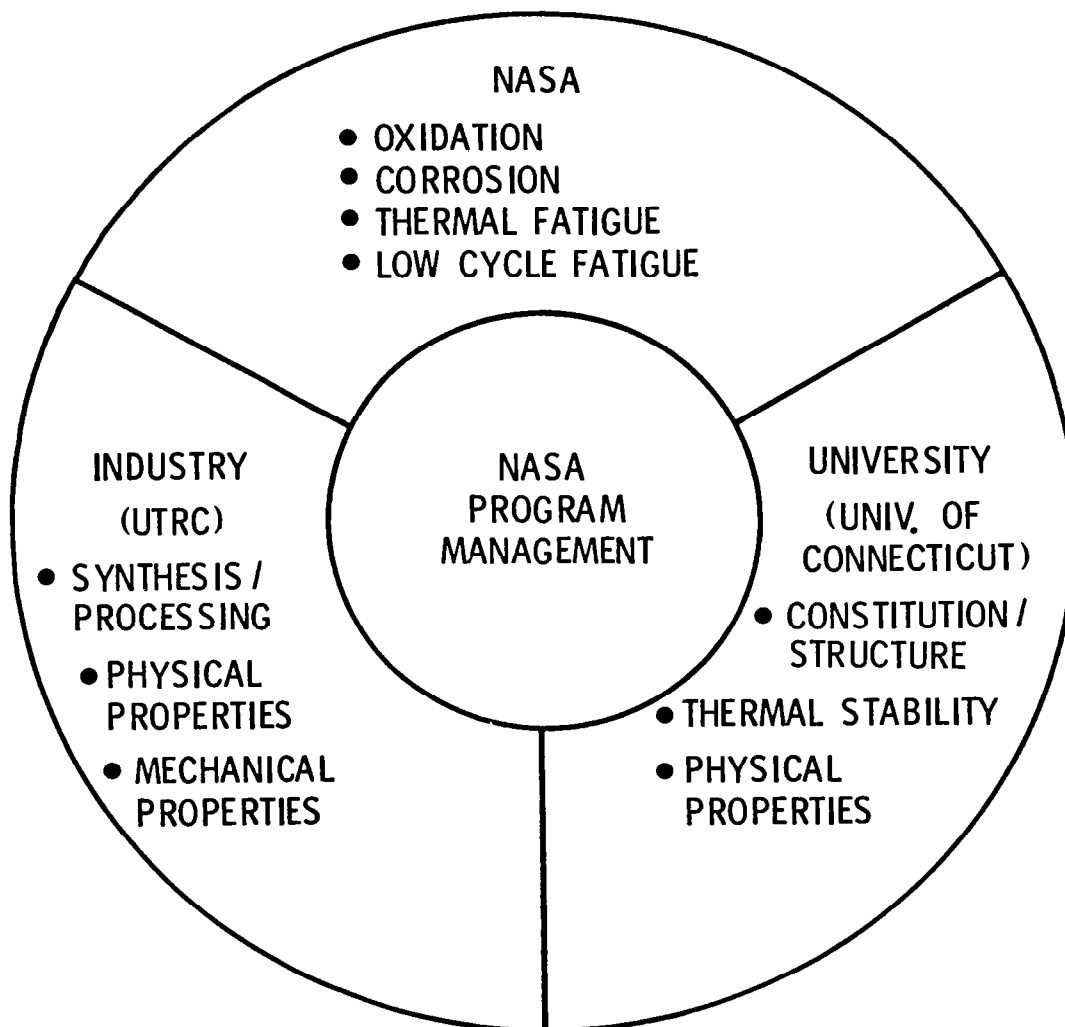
NASA

- OXIDATION
- CORROSION
- THERMAL FATIGUE
- LOW CYCLE FATIGUE

INDUSTRY
(UTRC)

- SYNTHESIS / PROCESSING
- PHYSICAL PROPERTIES
- MECHANICAL PROPERTIES

NASA
PROGRAM
MANAGEMENT

UNIVERSITY
(UNIV. OF CONNECTICUT)

- CONSTITUTION / STRUCTURE
- THERMAL STABILITY
- PHYSICAL PROPERTIES